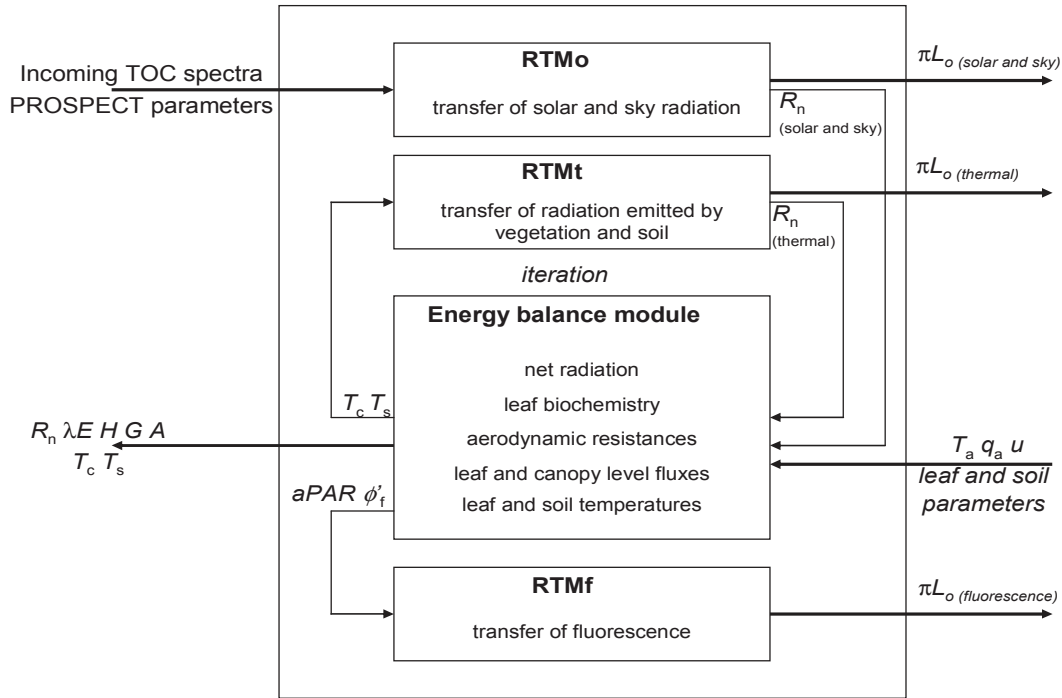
Incoming TOC spectra
PROSPECT parameters

RTMo

transfer of solar and sky radiation

$R_n$ (solar and sky)

$\pi L_{o\ (solar\ and\ sky)}$

RTMt

transfer of radiation emitted by vegetation and soil

$R_n$ (thermal)

$\pi L_{o\ (thermal)}$

iteration

Energy balance module

net radiation

leaf biochemistry

aerodynamic resistances

leaf and canopy level fluxes

leaf and soil temperatures

$T_c$ $T_s$

$R_n$ $\lambda E$ $H$ $G$ $A$
$T_c$ $T_s$

$T_a$ $q_a$ $u$
leaf and soil parameters

$aPAR$ $\phi'_f$

RTMf

transfer of fluorescence

$\pi L_{o\ (fluorescence)}$